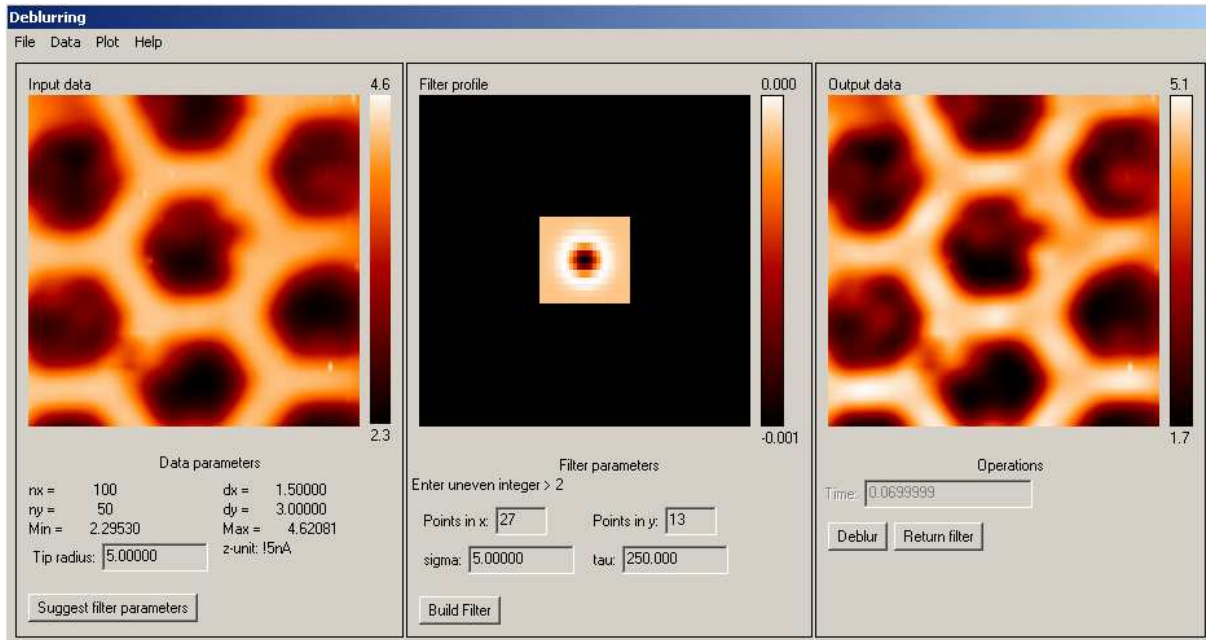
Deblurring

File Data Plot Help

Input data

4.6

2.3

Data parameters

| | | | |
|---|---|---|---|
| nx = | 100 | dx = | 1.50000 |
| ny = | 50 | dy = | 3.00000 |
| Min = | 2.29530 | Max = | 4.62081 |

Tip radius: 5.00000

z-unit: !5nA

Suggest filter parameters

Filter profile

0.000

-0.001

Filter parameters

Enter uneven integer > 2

Points in x: 27

Points in y: 13

sigma: 5.00000

tau: 250.000

Build Filter

Output data

5.1

1.7

Operations

Time: 0.0699999

Deblur

Return filter